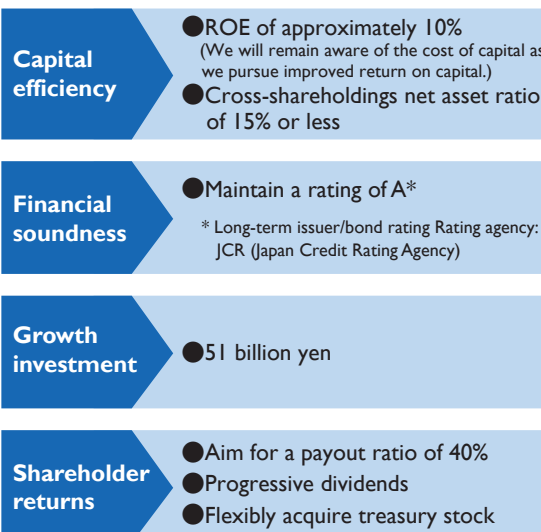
Capital efficiency

●ROE of approximately 10%
(We will remain aware of the cost of capital as we pursue improved return on capital.)
●Cross-shareholdings net asset ratio of 15% or less

Financial soundness

●Maintain a rating of A*
* Long-term issuer/bond rating Rating agency: JCR (Japan Credit Rating Agency)

Growth investment

●51 billion yen

Shareholder returns

●Aim for a payout ratio of 40%
●Progressive dividends
●Flexibly acquire treasury stock